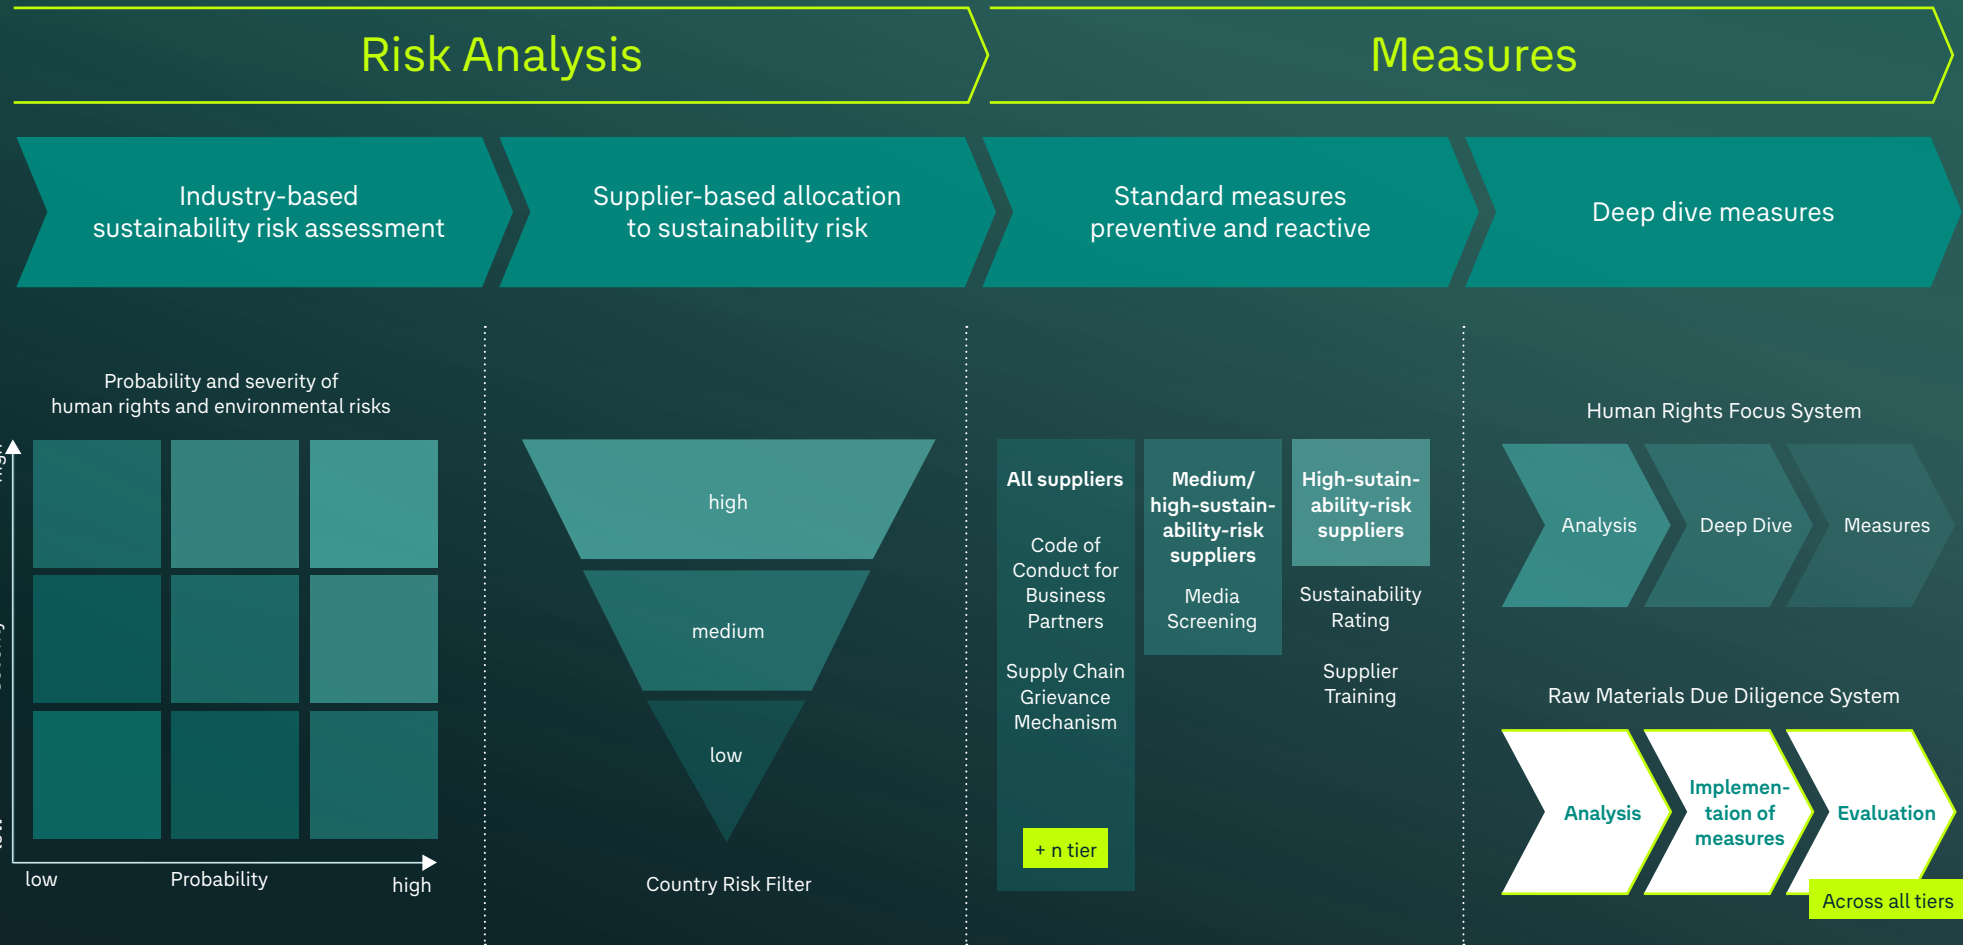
Risk Analysis

Measures

Industry-based sustainability risk assessment

Supplier-based allocation to sustainability risk

Standard measures preventive and reactive

Deep dive measures

Probability and severity of human rights and environmental risks

low

Probability

high

high

medium

low

Country Risk Filter

All suppliers

Code of Conduct for Business Partners

Supply Chain Grievance Mechanism

+ n tier

Medium/ high-sustainability-risk suppliers

Media Screening

High-sutainability-risk suppliers

Sustainability Rating

Supplier Training

Human Rights Focus System

Analysis

Deep Dive

Measures

Raw Materials Due Diligence System

Analysis

Implementaion of measures

Evaluation

Across all tiers